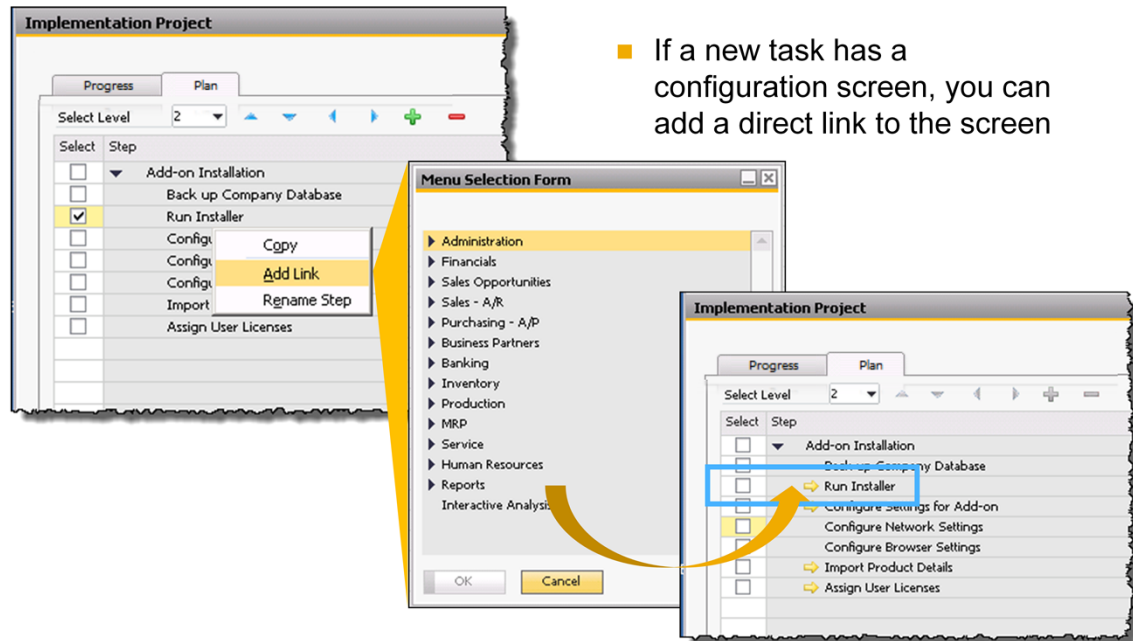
If a new task has a configuration screen, you can add a direct link to the screen

Implementation Project

Progress Plan

Select Level 2

| Select | Step |
|---|---|
| | Add-on Installation |
| | Back up Company Database |
| ✓ | Run Installer |
| | Configu |
| | Configu |
| | Configu |
| | Import |
| | Assign User Licenses |

Copy
Add Link
Rename Step

Menu Selection Form

Administration
Financials
Sales Opportunities
Sales - A/R
Purchasing - A/P
Business Partners
Banking
Inventory
Production
MRP
Service
Human Resources
Reports
Interactive Analysis

OK Cancel

Implementation Project

Progress Plan

Select Level 2

| Select | Step |
|---|---|
| | Add-on Installation |
| | Back up Company Database |
| | Run Installer |
| | Configure Settings for Add-on |
| | Configure Network Settings |
| | Configure Browser Settings |
| | Import Product Details |
| | Assign User Licenses |